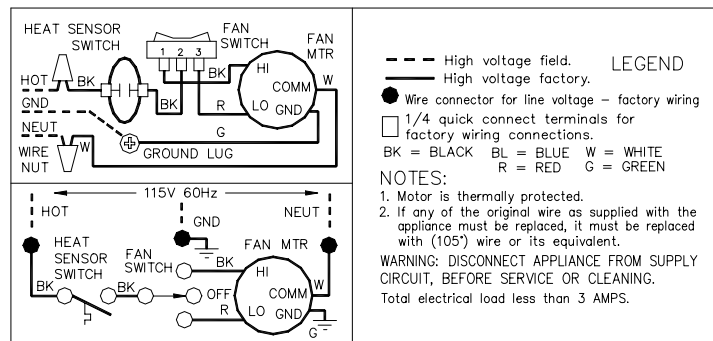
HEAT SENSOR SWITCH

FAN SWITCH

1 2 3

FAN MTR

HOT BK

BK

HI

COMM W

GND

BK

R

LO GND

NEUT

G

WIRE NUT W

GROUND LUG

115V 60Hz

HOT

GND

NEUT

HEAT SENSOR SWITCH

FAN SWITCH

BK

FAN MTR

HI

BK

BK

OFF

COMM W

R

LO GND

G

LEGEND

High voltage field.

High voltage factory.

Wire connector for line voltage – factory wiring

1/4 quick connect terminals for factory wiring connections.

BK = BLACK BL = BLUE W = WHITE
R = RED G = GREEN

NOTES:
1. Motor is thermally protected.
2. If any of the original wire as supplied with the appliance must be replaced, it must be replaced with (105°) wire or its equivalent.

WARNING: DISCONNECT APPLIANCE FROM SUPPLY CIRCUIT, BEFORE SERVICE OR CLEANING.

Total electrical load less than 3 AMPS.